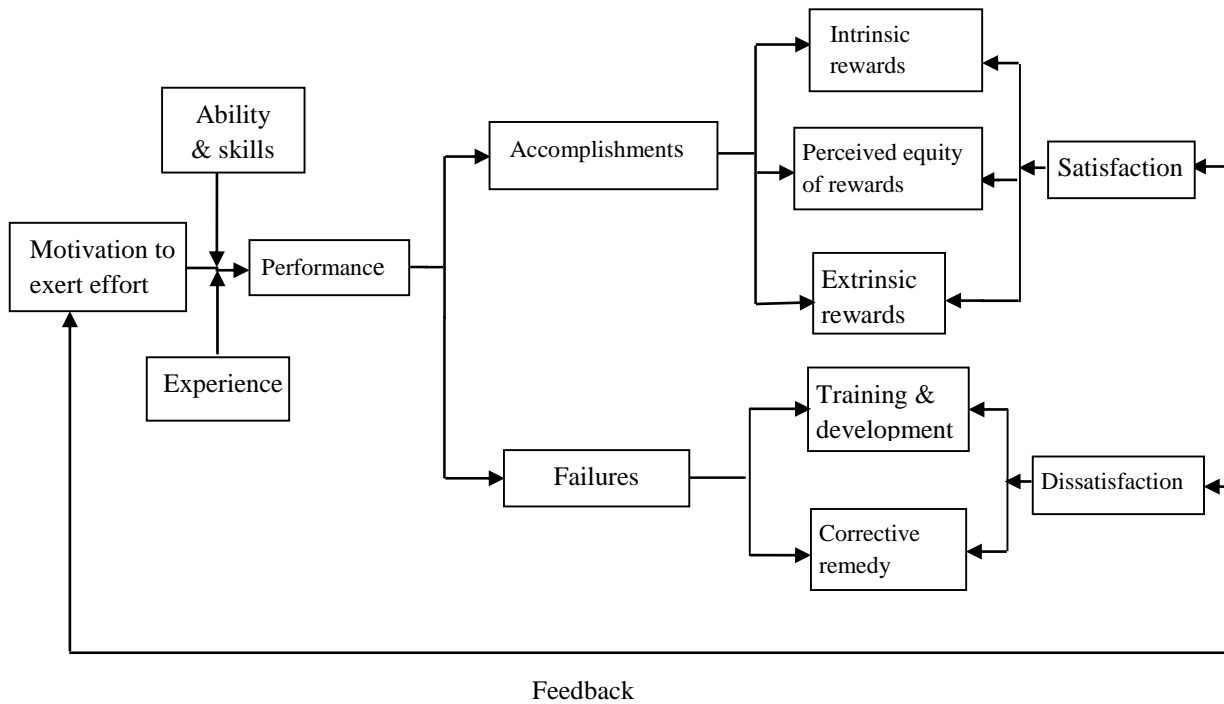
Ability & skills

Motivation to exert effort

Performance

Experience

Accomplishments

Failures

Intrinsic rewards

Perceived equity of rewards

Extrinsic rewards

Satisfaction

Training & development

Corrective remedy

Dissatisfaction

Feedback